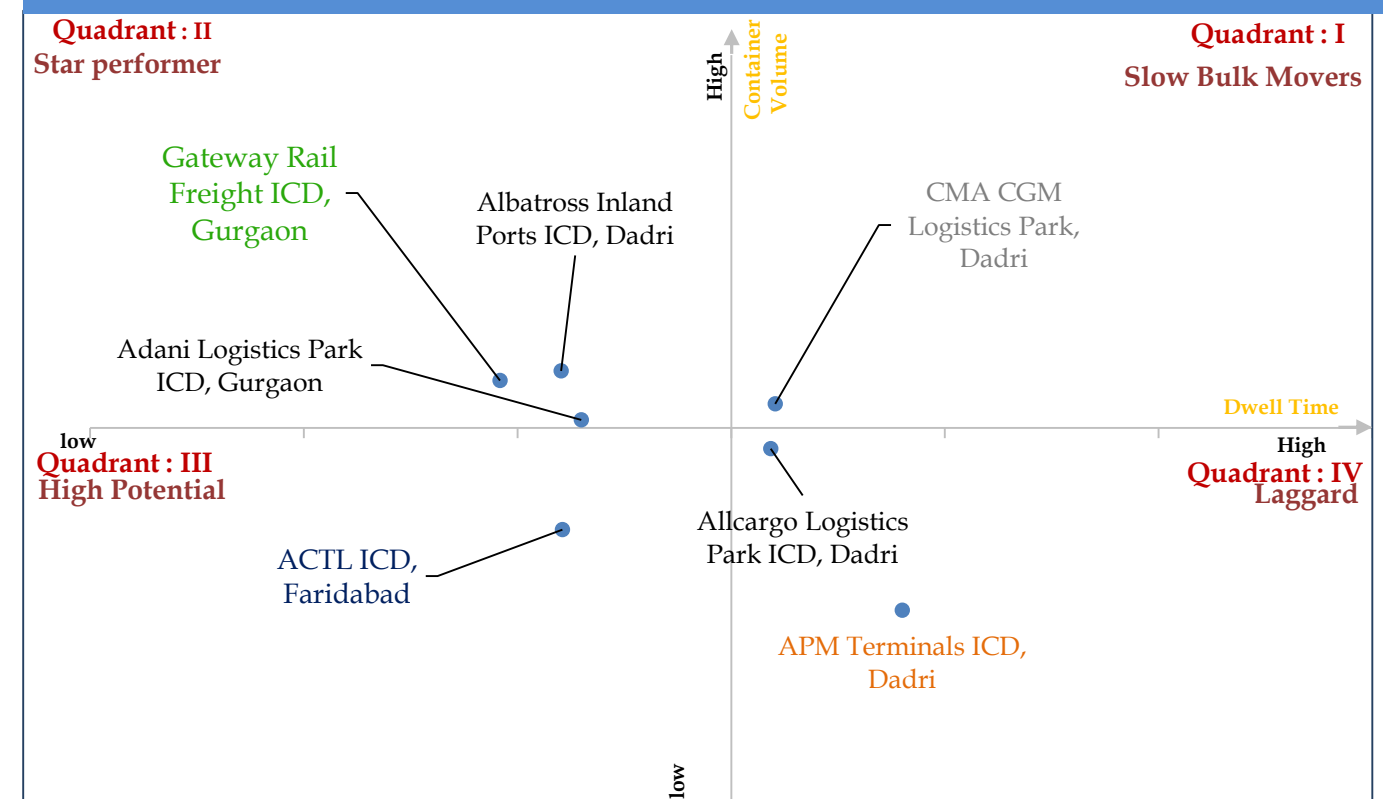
Quadrant : II
Star performer

High
Container Volume

Quadrant : I
Slow Bulk Movers

Gateway Rail Freight ICD, Gurgaon

Albatross Inland Ports ICD, Dadri

CMA CGM Logistics Park, Dadri

Adani Logistics Park ICD, Gurgaon

Dwell Time

low

High

Quadrant : III
High Potential

Quadrant : IV
Laggard

ACTL ICD, Faridabad

Allcargo Logistics Park ICD, Dadri

APM Terminals ICD, Dadri

low